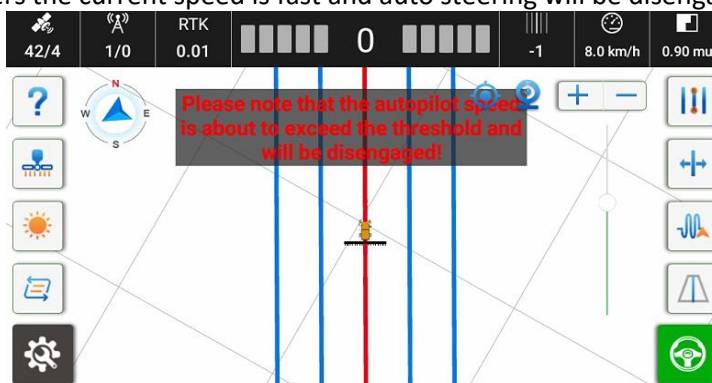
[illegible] the current speed is fast and auto steering will be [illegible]

42/4
1/0
RTK
0.01
0
-1
8.0 km/h
0.90 mu

N
W
E
S

Please note that the autopilot speed is about to exceed the threshold and will be disengaged!

+
−